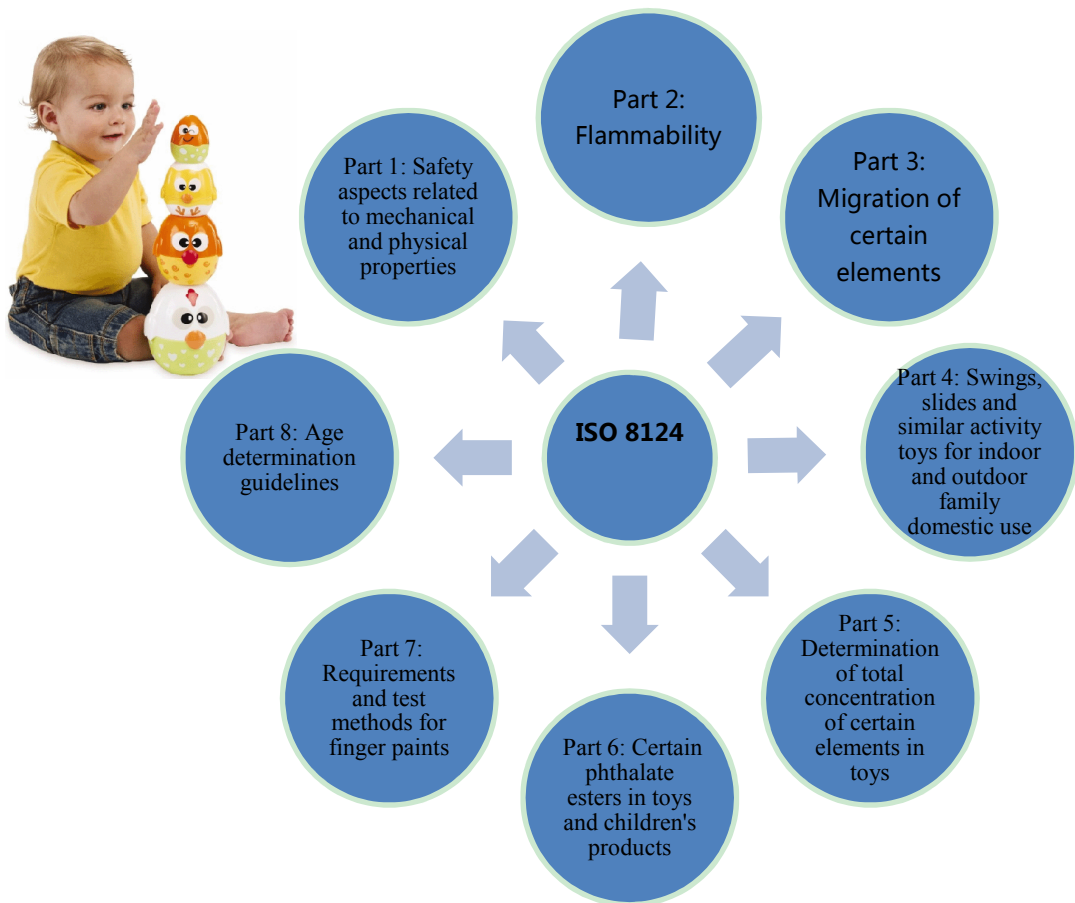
ISO 8124

Part 1: Safety aspects related to mechanical and physical properties

Part 2: Flammability

Part 3: Migration of certain elements

Part 4: Swings, slides and similar activity toys for indoor and outdoor family domestic use

Part 5: Determination of total concentration of certain elements in toys

Part 6: Certain phthalate esters in toys and children's products

Part 7: Requirements and test methods for finger paints

Part 8: Age determination guidelines